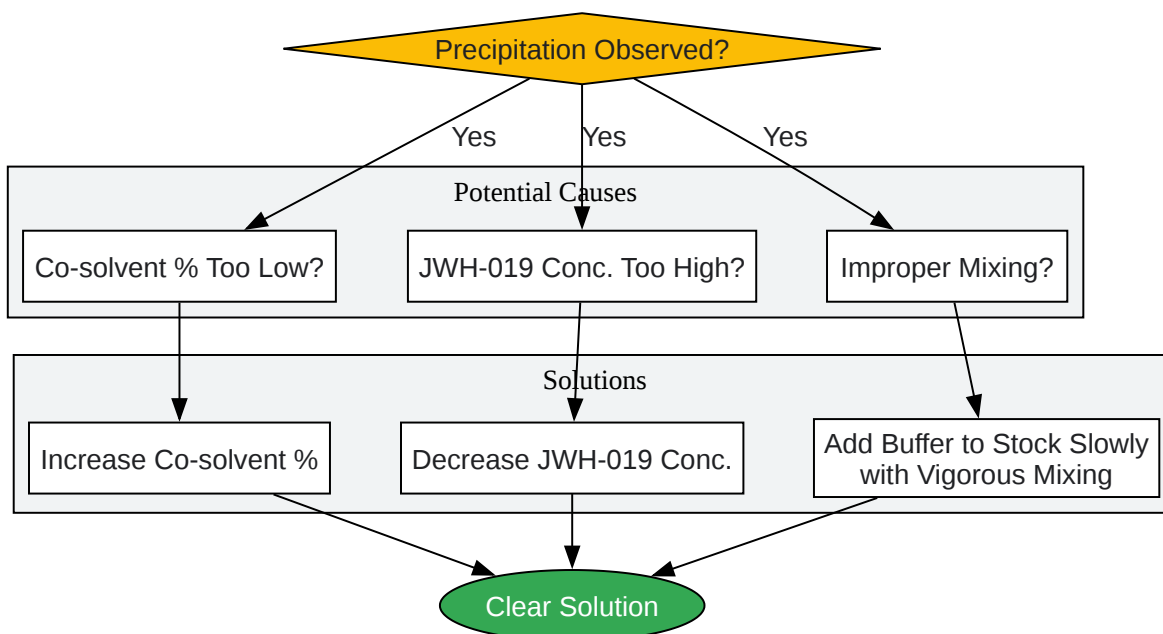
Precipitation Observed?

Yes

Yes

Yes

Potential Causes

Co-solvent % Too Low?

JWH-019 Conc. Too High?

Improper Mixing?

Solutions

Increase Co-solvent %

Decrease JWH-019 Conc.

Add Buffer to Stock Slowly with Vigorous Mixing

Clear Solution